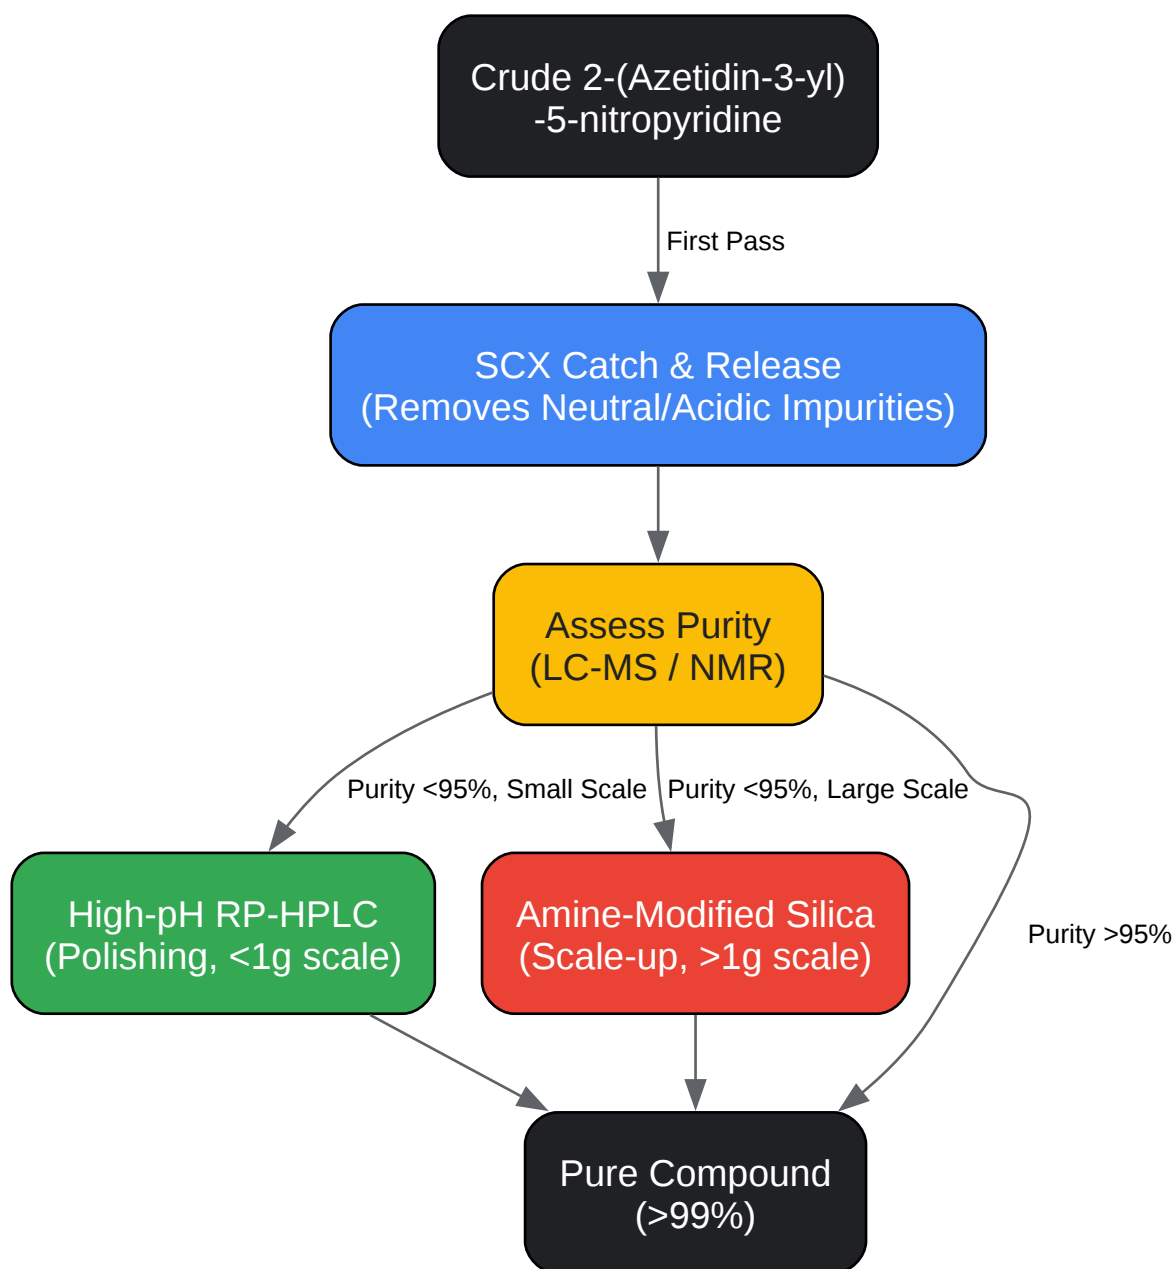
Crude 2-(Azetidin-3-yl)
-5-nitropyridine

First Pass

SCX Catch & Release
(Removes Neutral/Acidic Impurities)

Assess Purity
(LC-MS / NMR)

Purity <95%, Small Scale

Purity <95%, Large Scale

Purity >95%

High-pH RP-HPLC
(Polishing, <1g scale)

Amine-Modified Silica
(Scale-up, >1g scale)

Pure Compound
(>99%)